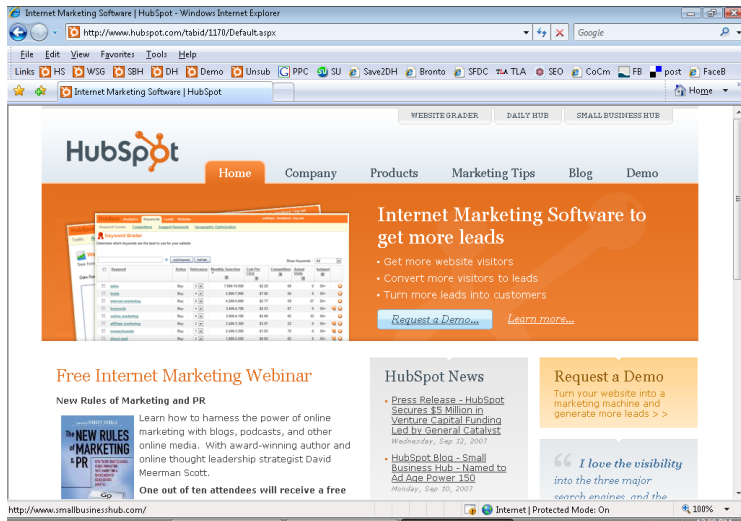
Internet Marketing Software | HubSpot - Windows Internet Explorer

http://www.hubspot.com/tabid/1170/Default.aspx

Google

File Edit View Favorites Tools Help

Links HS WSG SBH DH Demo Unsub PPC SU Save2DH Bronto SFDC TLA SEO CoCm FB post FaceB

Internet Marketing Software | HubSpot

Home

WEBSITE GRADER DAILY HUB SMALL BUSINESS HUB

HubSpot

Home Company Products Marketing Tips Blog Demo

Internet Marketing Software to get more leads

• Get more website visitors
• Convert more visitors to leads
• Turn more leads into customers

Request a Demo... Learn more...

Free Internet Marketing Webinar

New Rules of Marketing and PR

THE NEW RULES OF MARKETING & PR

Learn how to harness the power of online marketing with blogs, podcasts, and other online media. With award-winning author and online thought leadership strategist David Meerman Scott.

One out of ten attendees will receive a free

HubSpot News

Press Release - HubSpot Secures $5 Million in Venture Capital Funding Led by General Catalyst
Wednesday, Sep 12, 2007

HubSpot Blog - Small Business Hub - Named to Ad Age Power 150
Monday, Sep 10, 2007

Request a Demo

Turn your website into a marketing machine and generate more leads >>

"I love the visibility into the three major search engines, and the

http://www.smallbusinesshub.com/

Internet | Protected Mode: On

100%